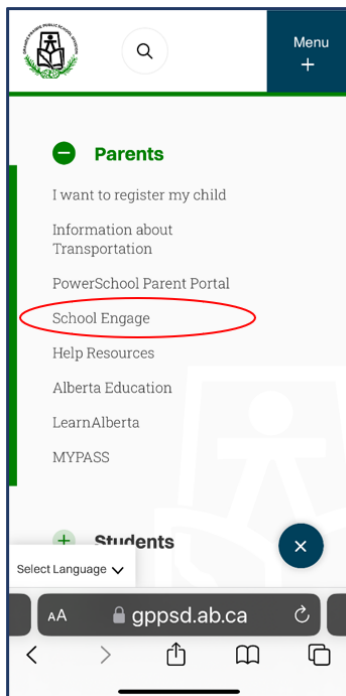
Menu
+

Parents

I want to register my child

Information about Transportation

PowerSchool Parent Portal

School Engage

Help Resources

Alberta Education

LearnAlberta

MYPASS

Students

Select Language

AA gppsd.ab.ca